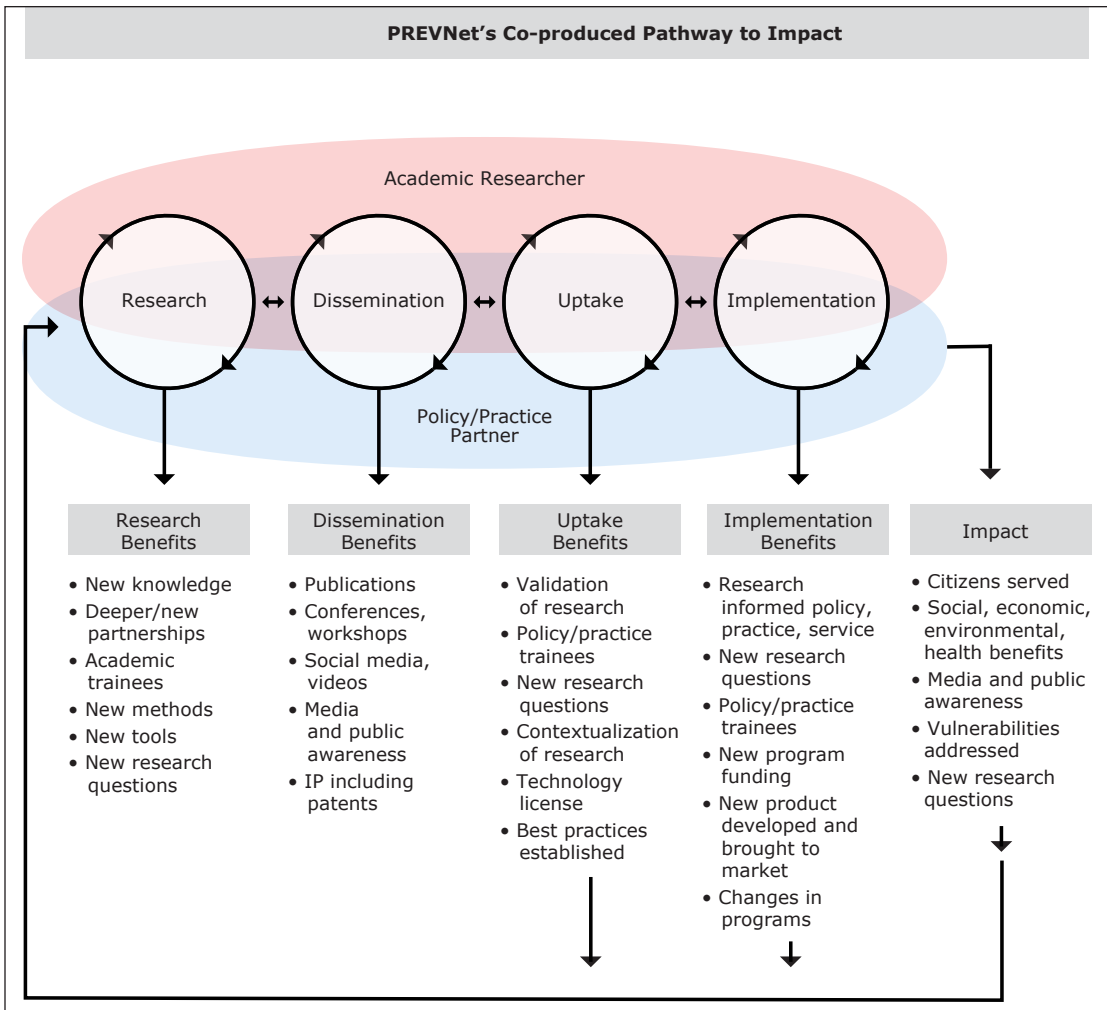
PREVNet's Co-produced Pathway to Impact

Academic Researcher

Research

Dissemination

Uptake

Implementation

Policy/Practice Partner

Research Benefits

- New knowledge
- Deeper/new partnerships
- Academic trainees
- New methods
- New tools
- New research questions

Dissemination Benefits

- Publications
- Conferences, workshops
- Social media, videos
- Media and public awareness
- IP including patents

Uptake Benefits

- Validation of research
- Policy/practice trainees
- New research questions
- Contextualization of research
- Technology license
- Best practices established

Implementation Benefits

- Research informed policy, practice, service
- New research questions
- Policy/practice trainees
- New program funding
- New product developed and brought to market
- Changes in programs

Impact

- Citizens served
- Social, economic, environmental, health benefits
- Media and public awareness
- Vulnerabilities addressed
- New research questions